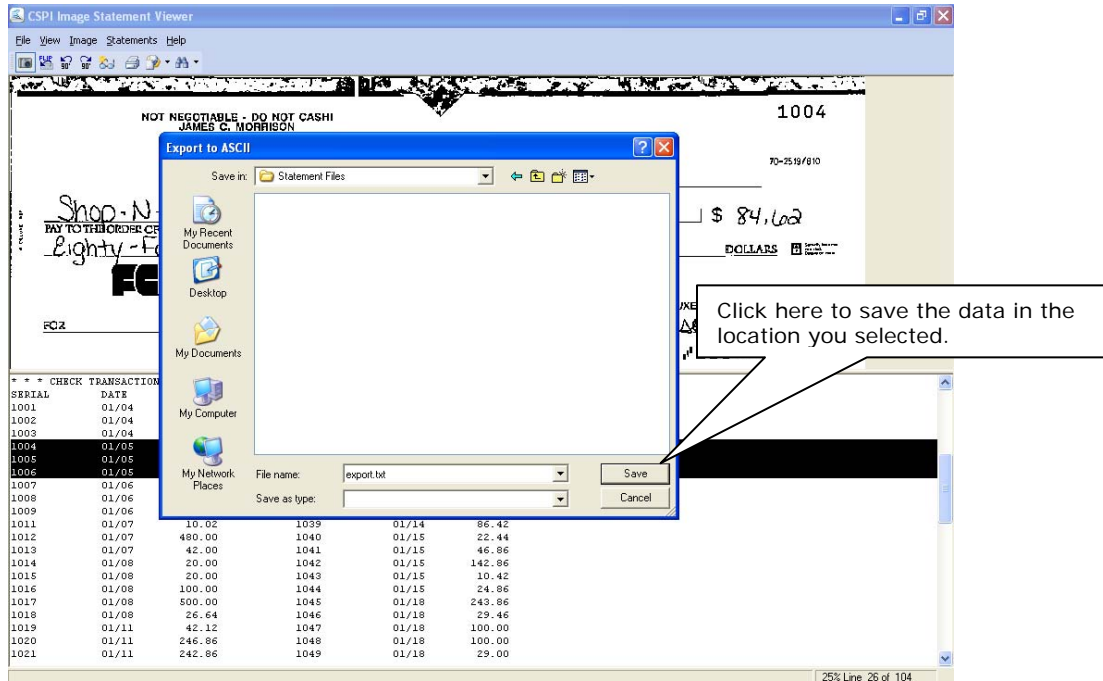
CSPI Image Statement Viewer

File View Image Statements Help

NOT NEGOTIABLE - DO NOT CASH!
JAMES C. MORRISON

1004

70-2519/810

Shop-N-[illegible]
PAY TO THE ORDER OF

$ 84.62

Eighty-F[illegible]

DOLLARS

FOR

Export to ASCII

Save in: Statement Files

My Recent Documents

Desktop

My Documents

My Computer

My Network Places

File name: export.txt

Save as type:

Save

Cancel

Click here to save the data in the location you selected.

* * * CHECK TRANSACTION

| SERIAL | DATE | | | | |
|---|---|---|---|---|---|
| 1001 | 01/04 | | | | |
| 1002 | 01/04 | | | | |
| 1003 | 01/04 | | | | |
| 1004 | 01/05 | | | | |
| 1005 | 01/05 | | | | |
| 1006 | 01/05 | | | | |
| 1007 | 01/06 | | | | |
| 1008 | 01/06 | | | | |
| 1009 | 01/06 | | | | |
| 1011 | 01/07 | 10.02 | 1039 | 01/14 | 86.42 |
| 1012 | 01/07 | 480.00 | 1040 | 01/15 | 22.44 |
| 1013 | 01/07 | 42.00 | 1041 | 01/15 | 46.86 |
| 1014 | 01/08 | 20.00 | 1042 | 01/15 | 142.86 |
| 1015 | 01/08 | 20.00 | 1043 | 01/15 | 10.42 |
| 1016 | 01/08 | 100.00 | 1044 | 01/15 | 24.86 |
| 1017 | 01/08 | 500.00 | 1045 | 01/18 | 243.86 |
| 1018 | 01/08 | 26.64 | 1046 | 01/18 | 29.46 |
| 1019 | 01/11 | 42.12 | 1047 | 01/18 | 100.00 |
| 1020 | 01/11 | 246.86 | 1048 | 01/18 | 100.00 |
| 1021 | 01/11 | 242.86 | 1049 | 01/18 | 29.00 |

25% Line 26 of 104